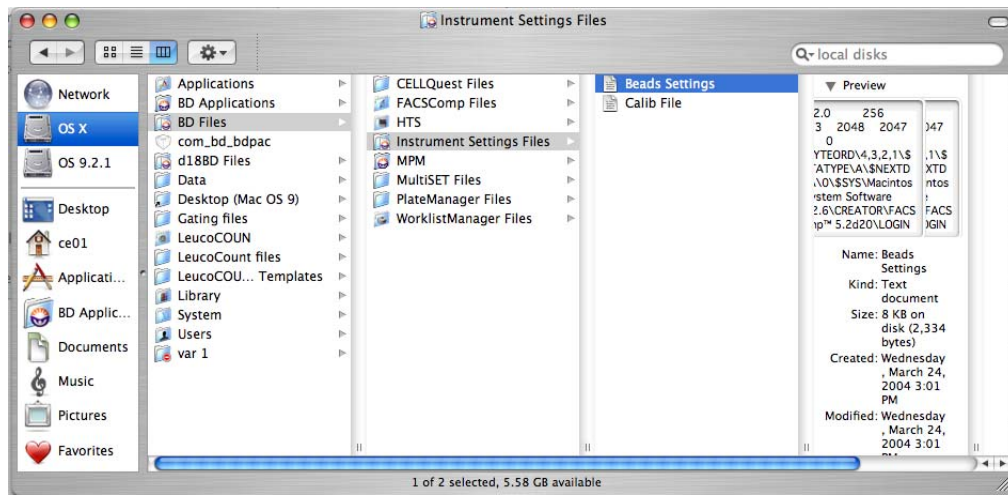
Instrument Settings Files

local disks

Network
OS X
OS 9.2.1
Desktop
ce01
Applicati...
BD Applic...
Documents
Music
Pictures
Favorites

Applications
BD Applications
BD Files
com_bd_bdpac
d18BD Files
Data
Desktop (Mac OS 9)
Gating files
LeucoCOUN
LeucoCount files
LeucoCOU... Templates
Library
System
Users
var 1

CELLQuest Files
FACSComp Files
HTS
Instrument Settings Files
MPM
MultiSET Files
PlateManager Files
WorklistManager Files

Beads Settings
Calib File

Preview

2.0 256
3 2048 2047 )47
0
YTEORD\4,3,2,1\$ ,1\$
TATYPE\A\$NEXTD XTD
\0\$SYS\Macintos ntos
ystem Software
2.6\CREATOR\FACS FACS
np™ 5.2d20\LOGIN )GIN

Name: Beads Settings
Kind: Text document
Size: 8 KB on disk (2,334 bytes)
Created: Wednesday , March 24, 2004 3:01 PM
Modified: Wednesday , March 24, 2004 3:01 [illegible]

1 of 2 selected, 5.58 GB available